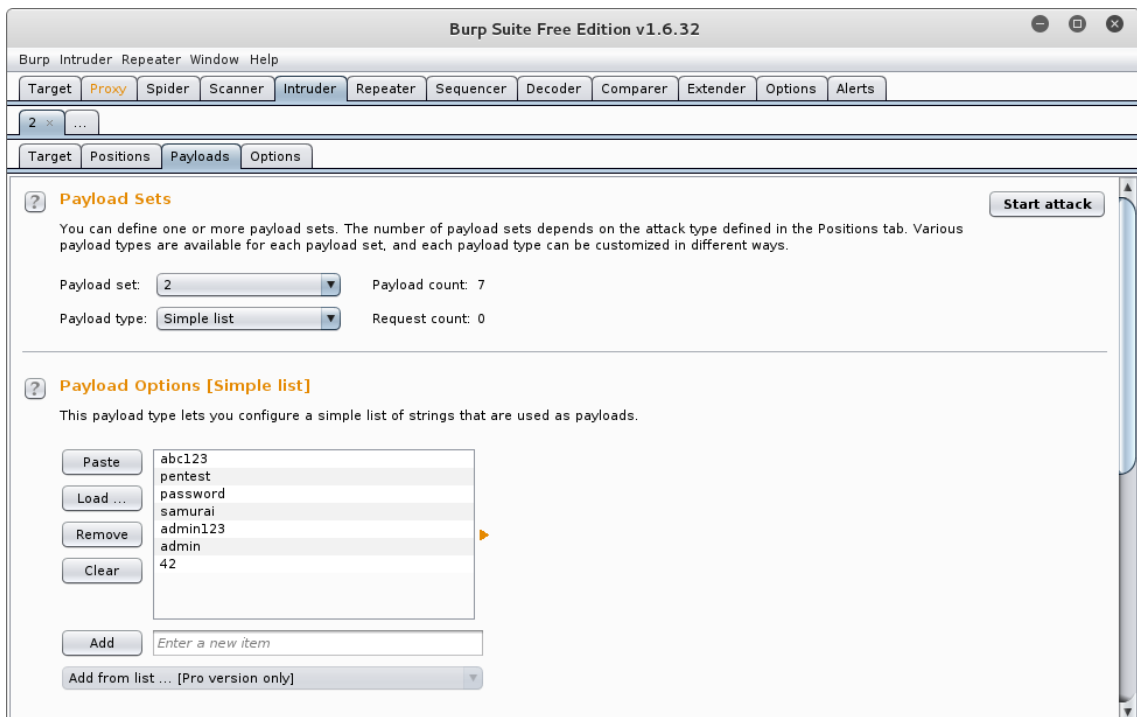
Burp Suite Free Edition v1.6.32

Burp Intruder Repeater Window Help

Target Proxy Spider Scanner Intruder Repeater Sequencer Decoder Comparer Extender Options Alerts

2 × ...

Target Positions Payloads Options

? Payload Sets

Start attack

You can define one or more payload sets. The number of payload sets depends on the attack type defined in the Positions tab. Various payload types are available for each payload set, and each payload type can be customized in different ways.

Payload set: 2 Payload count: 7

Payload type: Simple list Request count: 0

? Payload Options [Simple list]

This payload type lets you configure a simple list of strings that are used as payloads.

Paste
Load ...
Remove
Clear

abc123
pentest
password
samurai
admin123
admin
42

Add Enter a new item

Add from list ... [Pro version only]